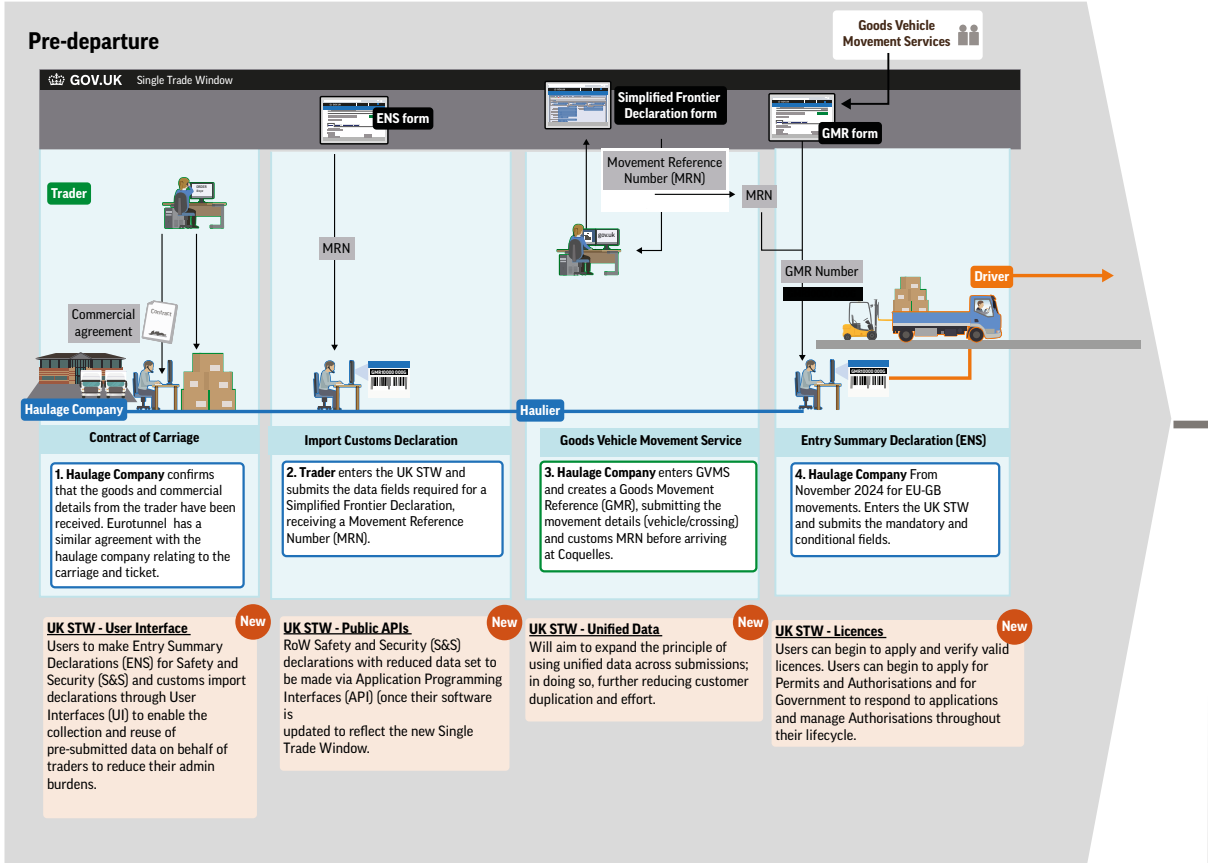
Pre-departure

Goods Vehicle Movement Services

GOV.UK Single Trade Window

ENS form

Simplified Frontier Declaration form

GMR form

Movement Reference Number (MRN)

MRN

Trader

MRN

GMR Number

Driver

Commercial agreement

Contract

GMR10000 0000

GMR10000 0000

Haulage Company

Haulier

Contract of Carriage

Import Customs Declaration

Goods Vehicle Movement Service

Entry Summary Declaration (ENS)

1. Haulage Company confirms that the goods and commercial details from the trader have been received. Eurotunnel has a similar agreement with the haulage company relating to the carriage and ticket.

2. Trader enters the UK STW and submits the data fields required for a Simplified Frontier Declaration, receiving a Movement Reference Number (MRN).

3. Haulage Company enters GVMS and creates a Goods Movement Reference (GMR), submitting the movement details (vehicle/crossing) and customs MRN before arriving at Coquelles.

4. Haulage Company From November 2024 for EU-GB movements. Enters the UK STW and submits the mandatory and conditional fields.

New
UK STW - User Interface
Users to make Entry Summary Declarations (ENS) for Safety and Security (S&S) and customs import declarations through User Interfaces (UI) to enable the collection and reuse of pre-submitted data on behalf of traders to reduce their admin burdens.

New
UK STW - Public APIs
RoW Safety and Security (S&S) declarations with reduced data set to be made via Application Programming Interfaces (API) (once their software is
updated to reflect the new Single Trade Window.

New
UK STW - Unified Data
Will aim to expand the principle of using unified data across submissions; in doing so, further reducing customer duplication and effort.

New
UK STW - Licences
Users can begin to apply and verify valid licences. Users can begin to apply for Permits and Authorisations and for Government to respond to applications and manage Authorisations throughout their lifecycle.